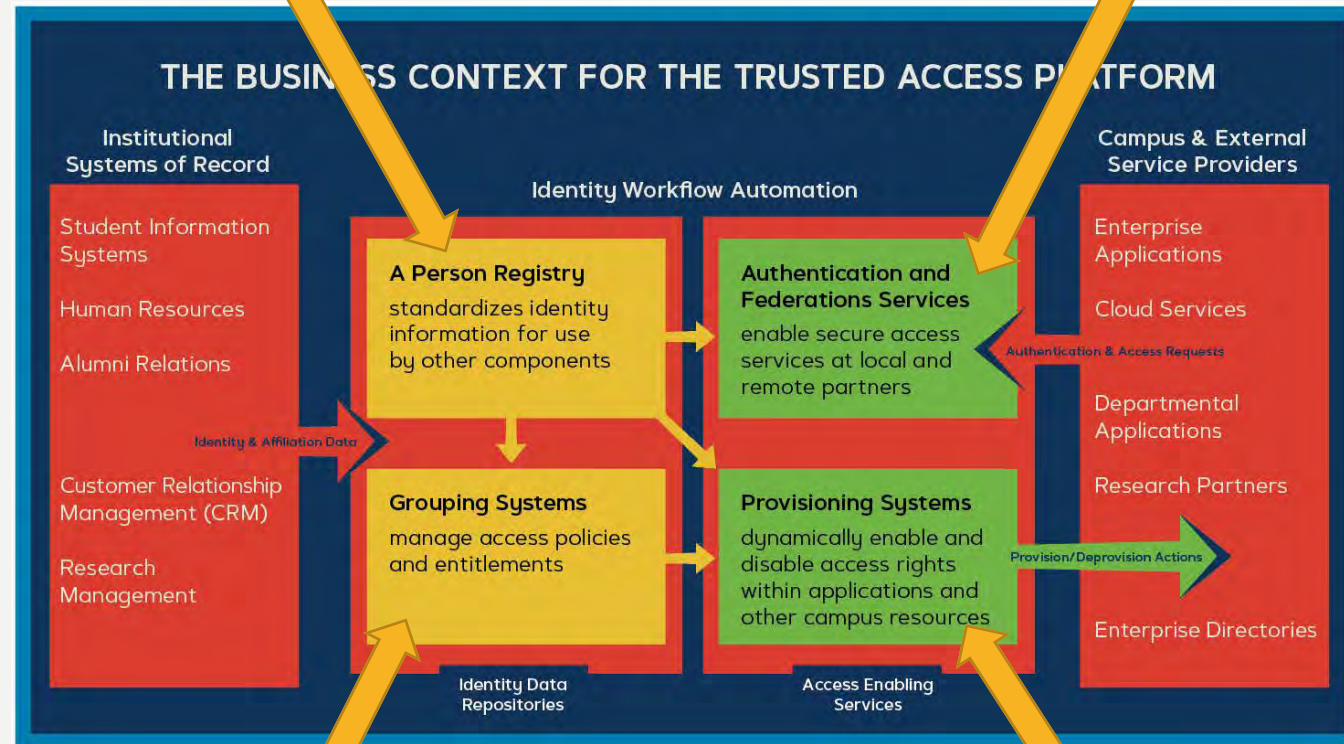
THE BUSIN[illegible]SS CONTEXT FOR THE TRUSTED ACCESS P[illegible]ATFORM

Institutional Systems of Record

Student Information Systems

Human Resources

Alumni Relations

Customer Relationship Management (CRM)

Research Management

Identity & Affiliation Data

Identity Workflow Automation

A Person Registry
standardizes identity information for use by other components

Grouping Systems
manage access policies and entitlements

Identity Data Repositories

Authentication and Federations Services
enable secure access services at local and remote partners

Provisioning Systems
dynamically enable and disable access rights within applications and other campus resources

Access Enabling Services

Authentication & Access Requests

Provision/Deprovision Actions

Campus & External Service Providers

Enterprise Applications

Cloud Services

Departmental Applications

Research Partners

Enterprise Directories